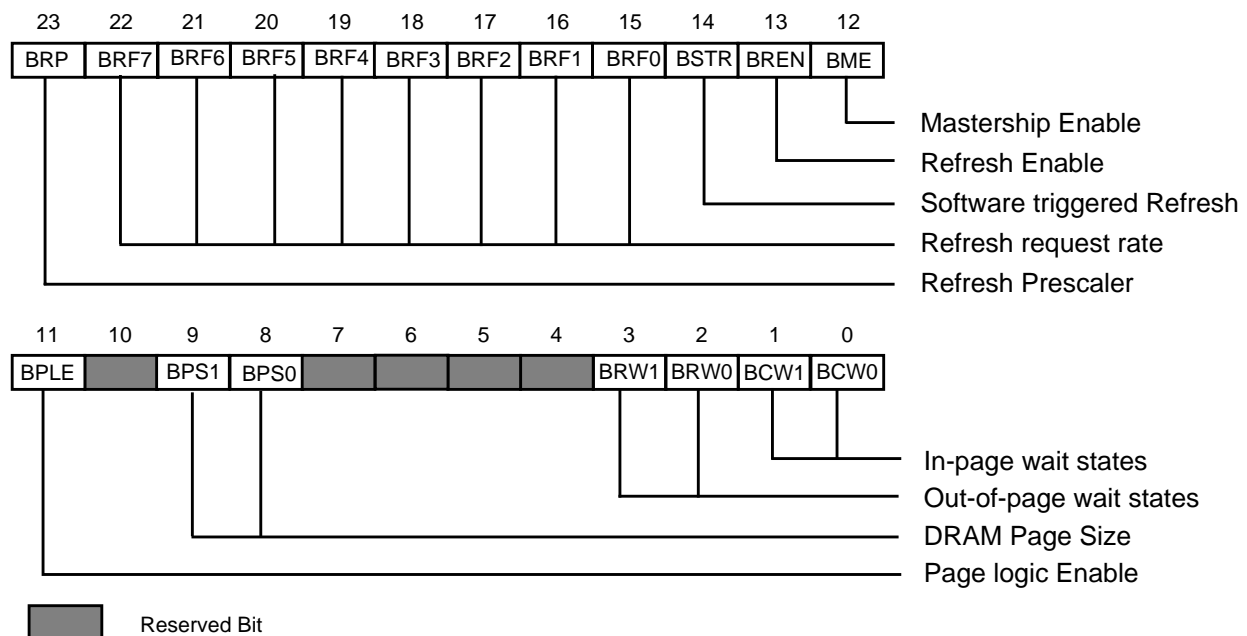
| 23 | 22 | 21 | 20 | 19 | 18 | 17 | 16 | 15 | 14 | 13 | 12 |
|---|---|---|---|---|---|---|---|---|---|---|---|
| BRP | BRF7 | BRF6 | BRF5 | BRF4 | BRF3 | BRF2 | BRF1 | BRF0 | BSTR | BREN | BME |

Mastership Enable
Refresh Enable
Software triggered Refresh
Refresh request rate
Refresh Prescaler

| 11 | 10 | 9 | 8 | 7 | 6 | 5 | 4 | 3 | 2 | 1 | 0 |
|---|---|---|---|---|---|---|---|---|---|---|---|
| BPLE | | BPS1 | BPS0 | | | | | BRW1 | BRW0 | BCW1 | BCW0 |

In-page wait states
Out-of-page wait states
DRAM Page Size
Page logic Enable

Reserved Bit